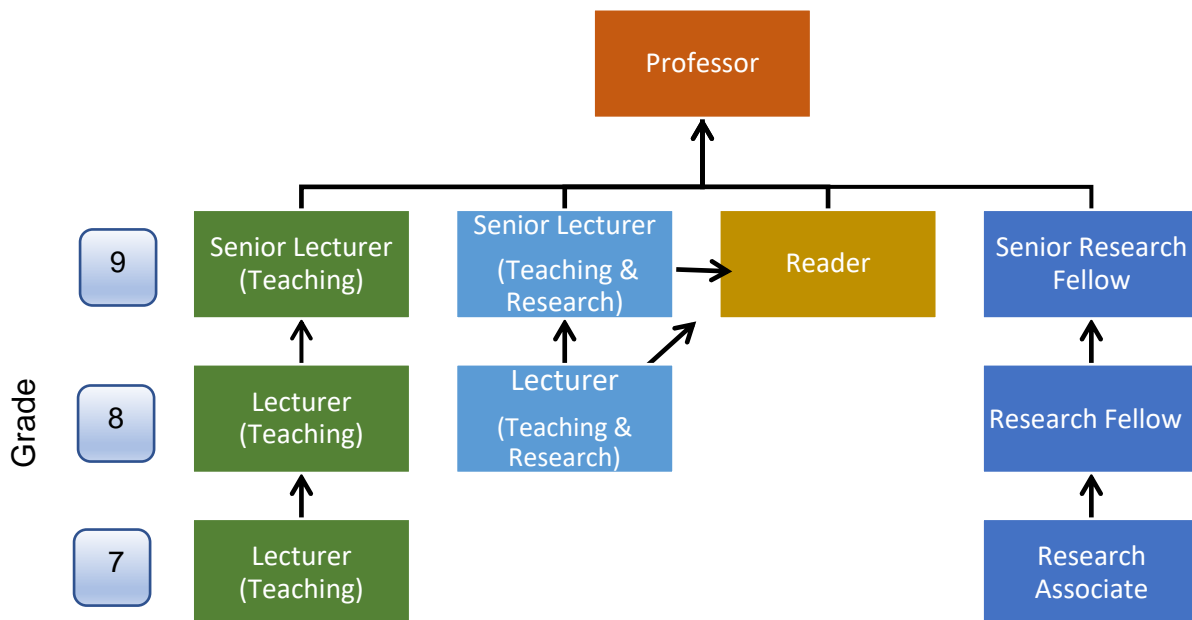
Professor

Grade

9

Senior Lecturer (Teaching)

Senior Lecturer (Teaching & Research)

Reader

Senior Research Fellow

8

Lecturer (Teaching)

Lecturer (Teaching & Research)

Research Fellow

7

Lecturer (Teaching)

Research Associate